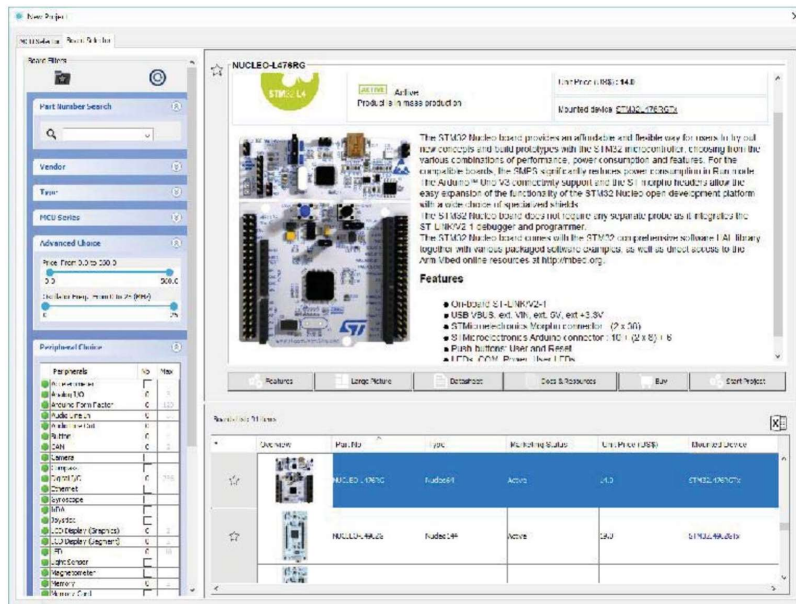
New Project

MCU Selector | Board Selector

Board Filters

Part Number Search

Vendor

Type

MCU Series

Advanced Choice

Price From 0.0 to 330.0

0.0 | 330.0

Oscillator Freq. From 0 to 2x (MHz)

0 | 2x

Peripheral Choice

| Peripherals | Nb | Max |
|---|---|---|
| Accelerometer | 0 | |
| Analog I/O | 0 | |
| Arduino Form Factor | 0 | 133 |
| Audio Line In | 0 | |
| Audio Line Out | 0 | |
| Button | 0 | |
| CAN | 0 | |
| Camera | | |
| Compass | | |
| Digital I/O | 0 | 766 |
| Ethernet | | |
| Gyroscope | | |
| IrDA | | |
| Joystick | | |
| LCD Display (Graphics) | 0 | |
| LCD Display (Segment) | 0 | |
| LED | 0 | |
| Light Sensor | | |
| Magnetometer | | |
| Memory | 0 | |
| Memory Card | | |

NUCLEO-L476RG

STM32 L4

ACTIVE Active
Product is in mass production

Unit Price (US$): 14.0

Mounted device: STM32L476RGTx

The STM32 Nucleo board provides an affordable and flexible way for users to try out new concepts and build prototypes with the STM32 microcontroller, choosing from the various combinations of performance, power consumption and features. For the compatible boards, the SMPS significantly reduces power consumption in Run mode. The Arduino™ Uno V3 connectivity support and the ST morpho headers allow the easy expansion of the functionality of the STM32 Nucleo open development platform with a wide choice of specialized shields.
The STM32 Nucleo board does not require any separate probe as it integrates the ST-LINK/V2-1 debugger and programmer.
The STM32 Nucleo board comes with the STM32 comprehensive software HAL library together with various packaged software examples, as well as direct access to the Arm Mbed online resources at http://mbed.org.

Features

● On-board ST-LINK/V2-1
● USB VBUS, ext. Vin, ext. 5V, ext +3.3V
● STMicroelectronics Morpho connector (2 x 38)
● STMicroelectronics Arduino connector : 10 + (2 x 8) + 6
● Push buttons: User and Reset
● LEDs: COM, Power, User LEDs

Features | Large Picture | Datasheet | Docs & Resources | Buy | Start Project

Boards List: 91 items

| * | Overview | Part No | Type | Marketing Status | Unit Price (US$) | Mounted Device |
|---|---|---|---|---|---|---|
| ☆ | | NUCLEO-L476RG | Nucleo64 | Active | 14.0 | STM32L476RGTx |
| ☆ | | NUCLEO-L496ZG | Nucleo144 | Active | 19.0 | STM32L496ZGTx |